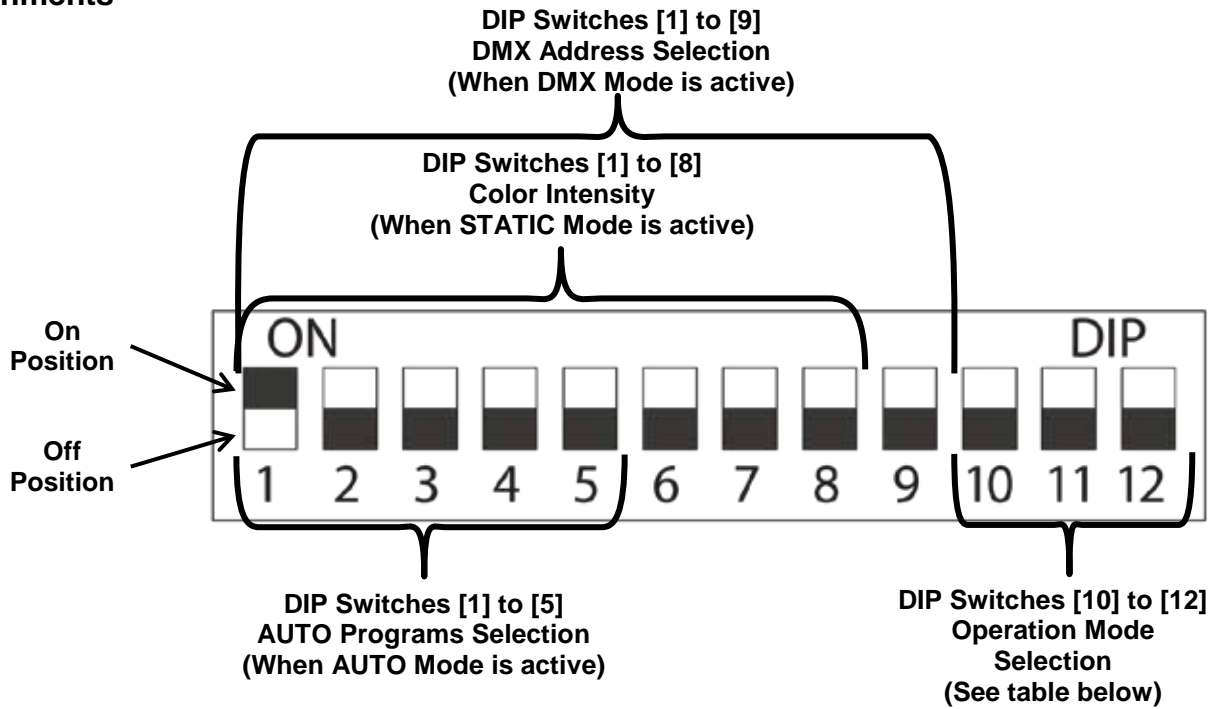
nments

DIP Switches [1] to [9]
DMX Address Selection
(When DMX Mode is active)

DIP Switches [1] to [8]
Color Intensity
(When STATIC Mode is active)

On
Position

Off
Position

ON

DIP

1 2 3 4 5 6 7 8 9 10 11 12

DIP Switches [1] to [5]
AUTO Programs Selection
(When AUTO Mode is active)

DIP Switches [10] to [12]
Operation Mode
Selection
(See table below)